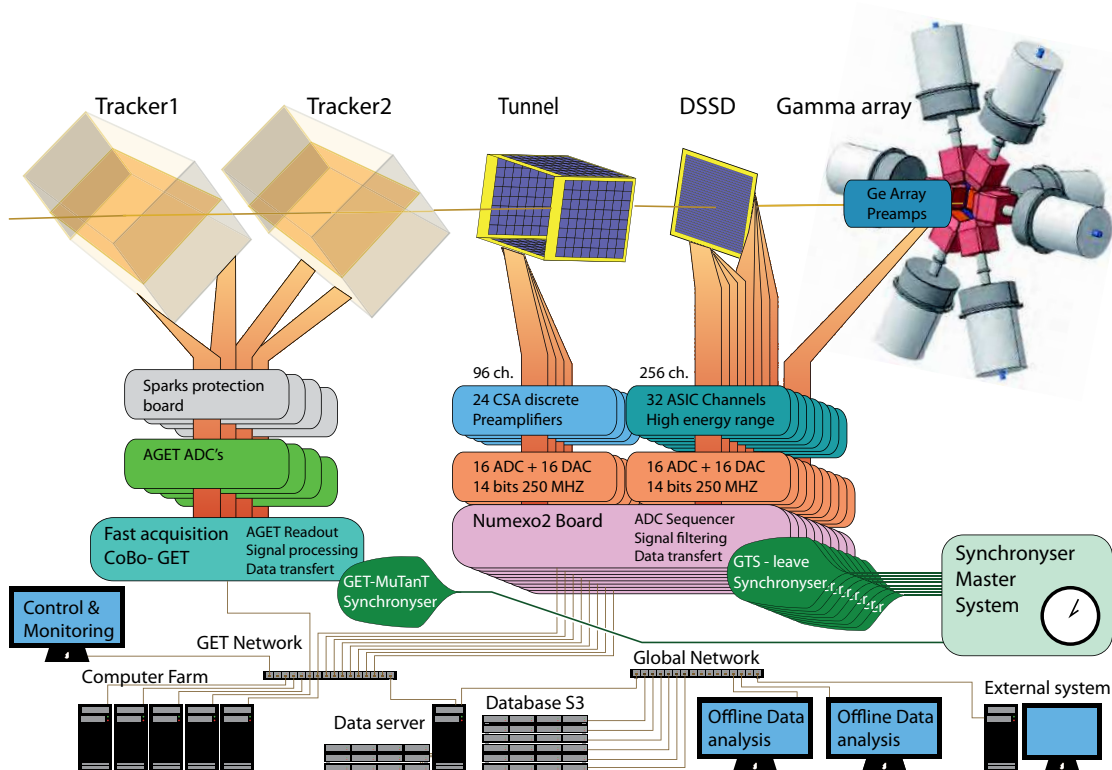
Tracker1
Tracker2
Tunnel
DSSD
Gamma array
Ge Array Preamps
96 ch.
256 ch.
Sparks protection board
24 CSA discrete Preamplifiers
32 ASIC Channels High energy range
AGET ADC's
16 ADC + 16 DAC 14 bits 250 MHZ
16 ADC + 16 DAC 14 bits 250 MHZ
Fast acquisition CoBo- GET
AGET Readout Signal processing Data transfert
Numexo2 Board
ADC Sequencer Signal filtering Data transfert
GTS - leave Synchronyser
Synchronyser Master System
GET-MuTanT Synchronyser
Control & Monitoring
GET Network
Global Network
Computer Farm
Data server
Database S3
Offline Data analysis
Offline Data analysis
External system